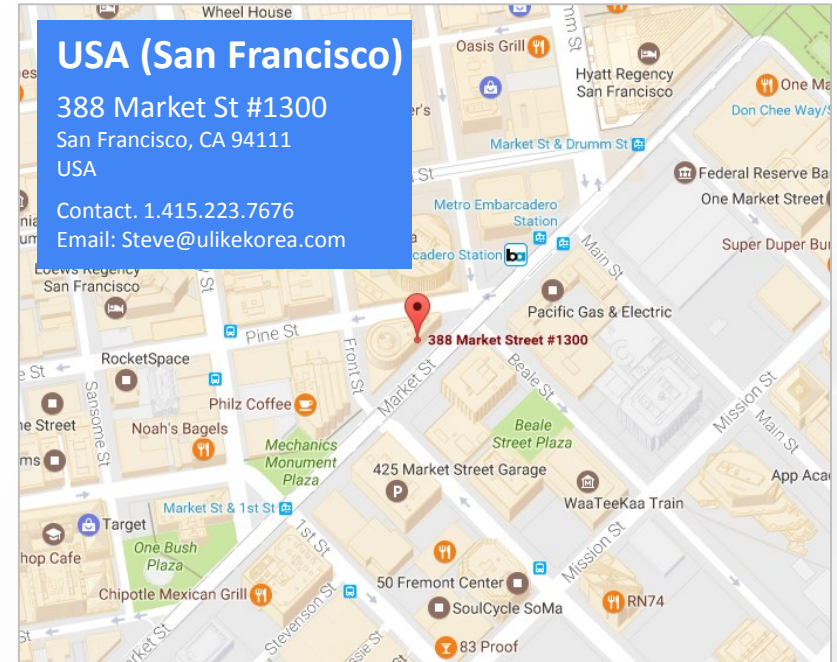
USA (San Francisco)

388 Market St #1300
San Francisco, CA 94111
USA

Contact. 1.415.223.7676
Email: Steve@ulikekorea.com

Wheel House
Oasis Grill
Hyatt Regency San Francisco
One Ma
Don Chee Way/S
Market St & Drumm St
Federal Reserve Ba
One Market Street
Super Duper Bu
Metro Embarcadero Station
cadero Station
Main St
Loews Regency San Francisco
Pacific Gas & Electric
Pine St
388 Market Street #1300
RocketSpace
Front St
Beale St
Market St
Philz Coffee
Sansome St
Noah's Bagels
Mechanics Monument Plaza
Beale Street Plaza
Mission St
Main St
425 Market Street Garage
WaaTeeKaa Train
App Aca
Market St & 1st St
Target
1st St
One Bush Plaza
hop Cafe
Mission St
50 Fremont Center
Chipotle Mexican Grill
SoulCycle SoMa
RN74
Stevenson St
83 Proof
er's
ne Street
ms
St
rket St